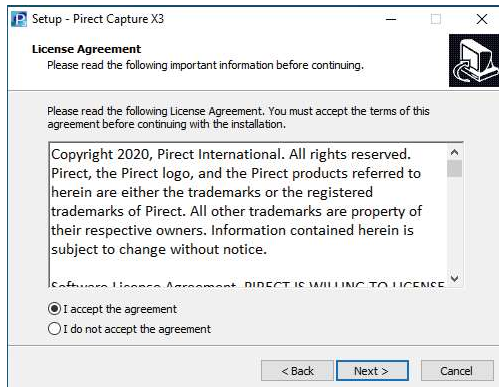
Setup - Pirect Capture X3

License Agreement
Please read the following important information before continuing.

Please read the following License Agreement. You must accept the terms of this agreement before continuing with the installation.

Copyright 2020, Pirect International. All rights reserved. Pirect, the Pirect logo, and the Pirect products referred to herein are either the trademarks or the registered trademarks of Pirect. All other trademarks are property of their respective owners. Information contained herein is subject to change without notice.

Software License Agreement. PIRECT IS WILLING TO LICENSE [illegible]

I accept the agreement
I do not accept the agreement

< Back
Next >
Cancel